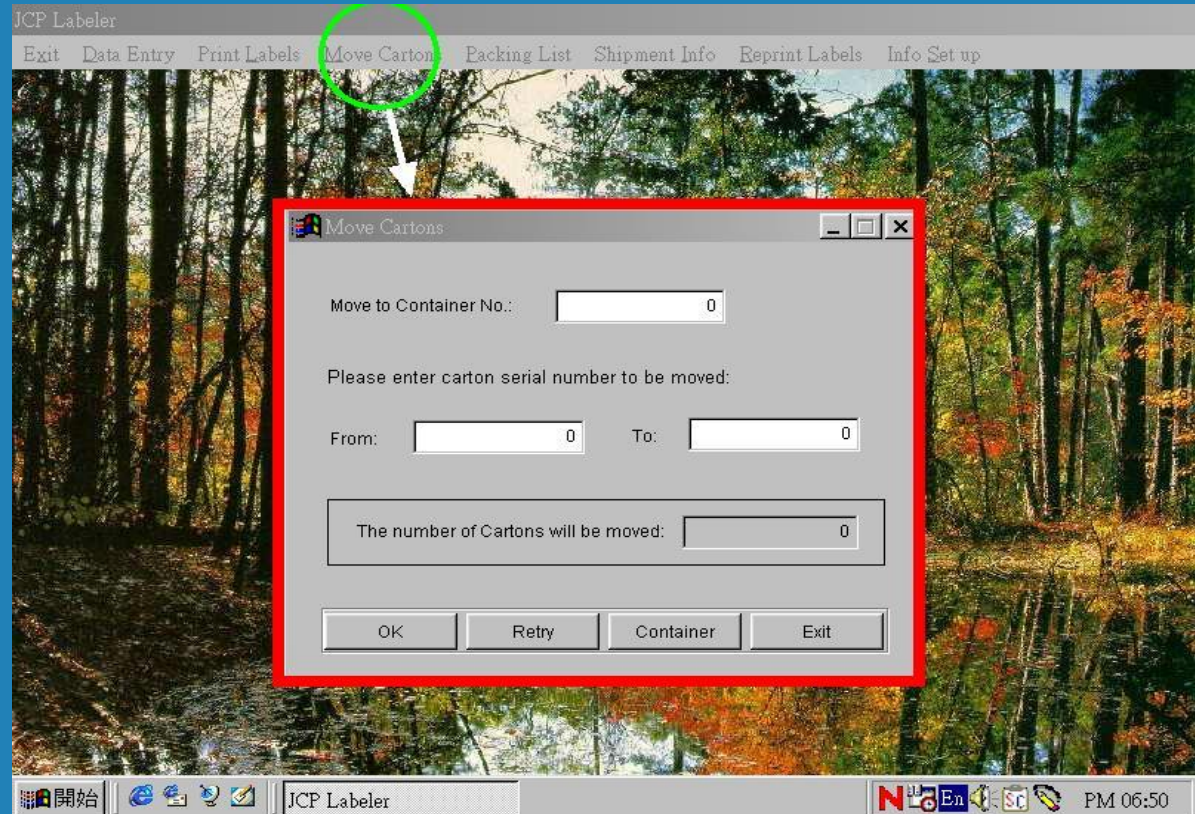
JCP Labeler

Exit Data Entry Print Labels Move Cartons Packing List Shipment Info Reprint Labels Info Set up

Move Cartons

Move to Container No.: 0

Please enter carton serial number to be moved:

From: 0 To: 0

The number of Cartons will be moved: 0

OK Retry Container Exit

開始 JCP Labeler En PM 06:50